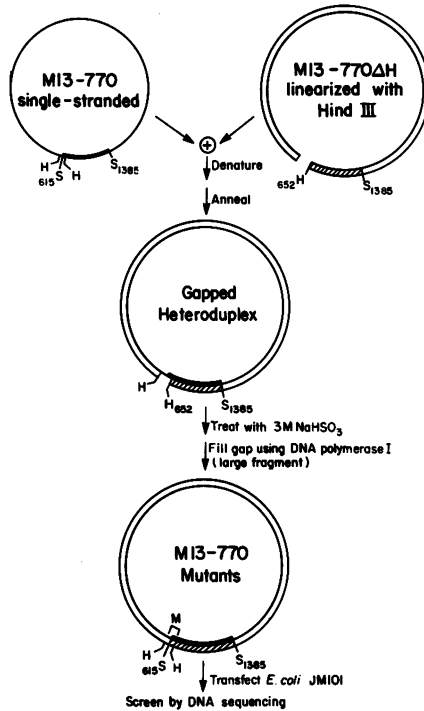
MI3-770 single-stranded

H S H $_{615}$ S$_{1385}$

MI3-770ΔH linearized with Hind III

$_{652}$H S$_{1385}$

⊕

Denature

Anneal

Gapped Heteroduplex

H H$_{652}$ S$_{1385}$

Treat with 3M $NaHSO_3$

Fill gap using DNA polymerase I (large fragment)

MI3-770 Mutants

M

H $_{615}$S H S$_{1385}$

Transfect E. coli JMIOI

Screen by DNA sequencing